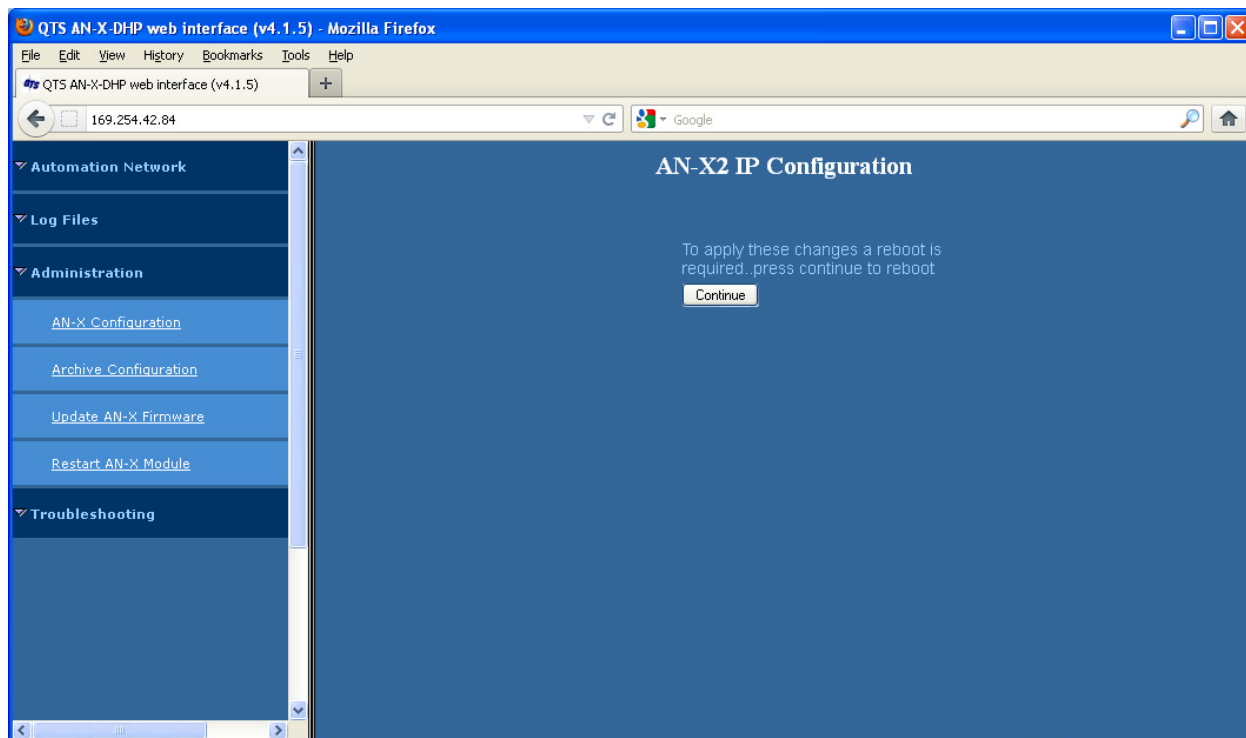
QTS AN-X-DHP web interface (v4.1.5) - Mozilla Firefox

File Edit View History Bookmarks Tools Help

QTS AN-X-DHP web interface (v4.1.5)

169.254.42.84

Google

Automation Network

Log Files

Administration

AN-X Configuration

Archive Configuration

Update AN-X Firmware

Restart AN-X Module

Troubleshooting

AN-X2 IP Configuration

To apply these changes a reboot is required..press continue to reboot

Continue